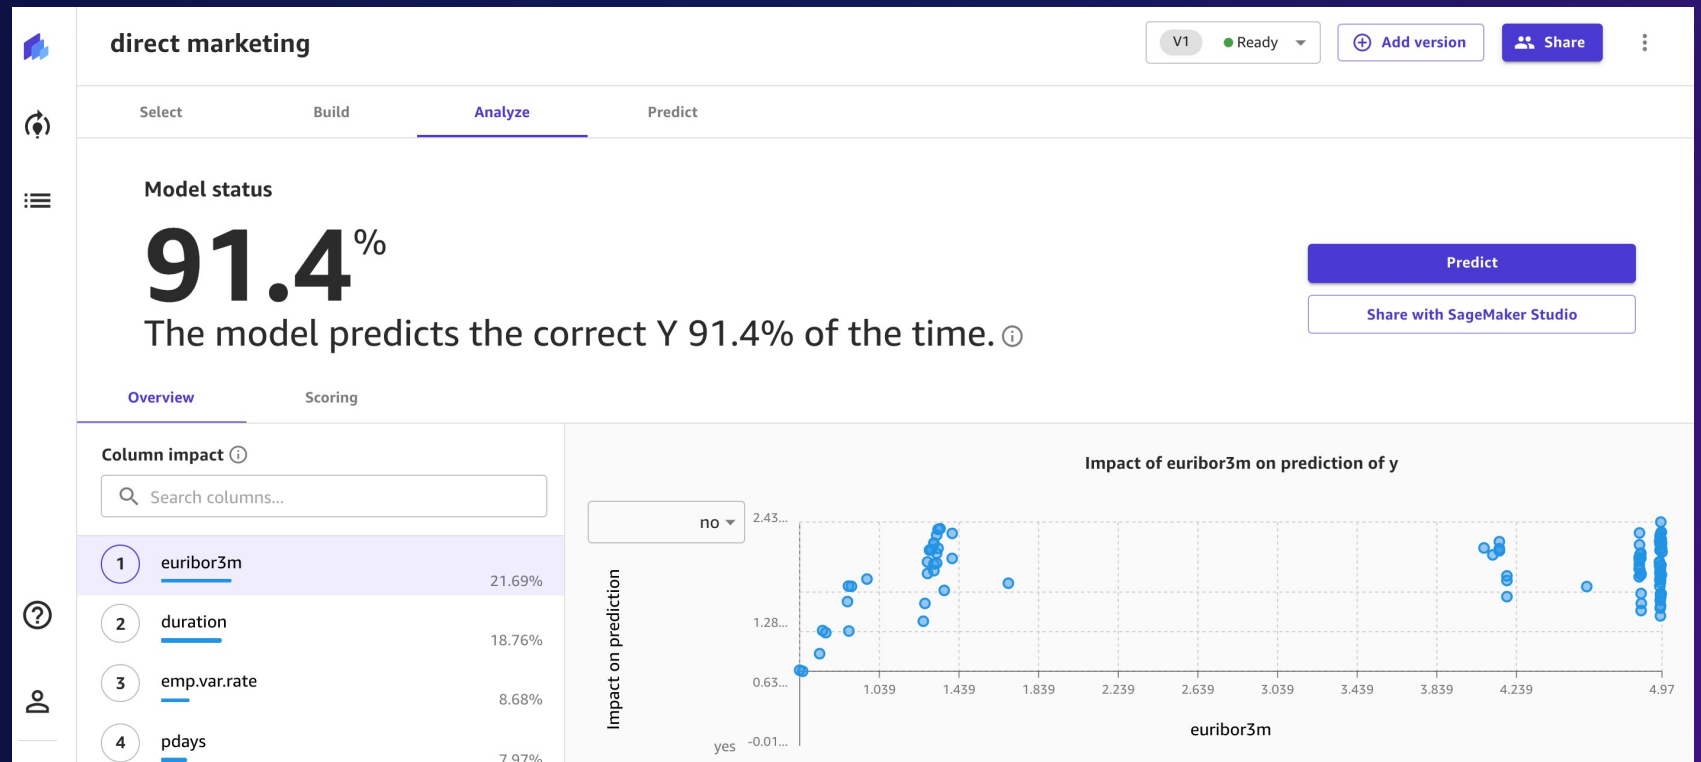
direct marketing

V1 ● Ready

Add version

Share

Select Build Analyze Predict

Model status

91.4%

The model predicts the correct Y 91.4% of the time.

Predict

Share with SageMaker Studio

Overview Scoring

Column impact

Search columns...

1 euribor3m 21.69%

2 duration 18.76%

3 emp.var.rate 8.68%

4 pdays 7.97%

Impact of euribor3m on prediction of y

no

2.43...

1.28...

0.63...

-0.01...

yes

Impact on prediction

1.039 1.439 1.839 2.239 2.639 3.039 3.439 3.839 4.239 4.97

euribor3m